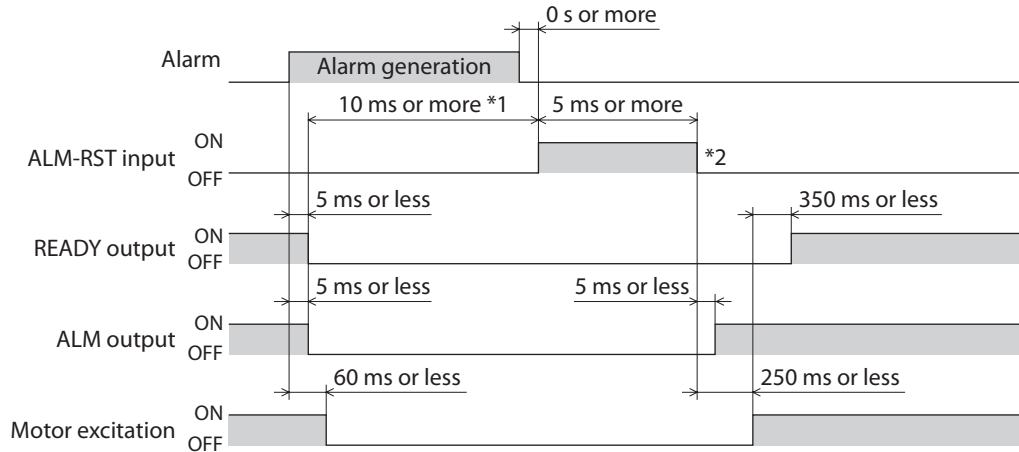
0 s or more

Alarm

Alarm generation

10 ms or more *1

5 ms or more

ALM-RST input ON OFF

*2

5 ms or less

350 ms or less

READY output ON OFF

5 ms or less

5 ms or less

ALM output ON OFF

60 ms or less

250 ms or less

Motor excitation ON OFF